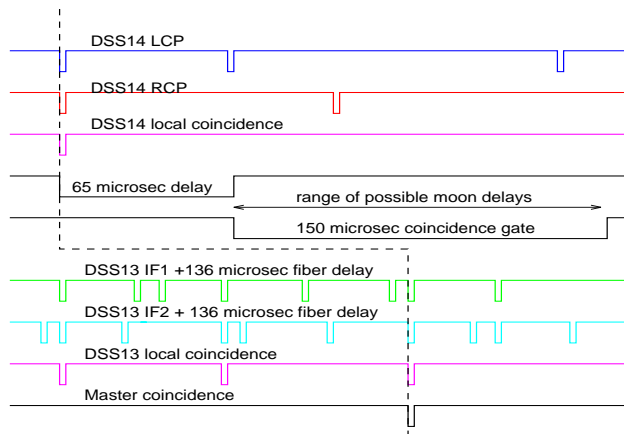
DSS14 LCP

DSS14 RCP

DSS14 local coincidence

65 microsec delay

range of possible moon delays

150 microsec coincidence gate

DSS13 IF1 +136 microsec fiber delay

DSS13 IF2 + 136 microsec fiber delay

DSS13 local coincidence

Master coincidence